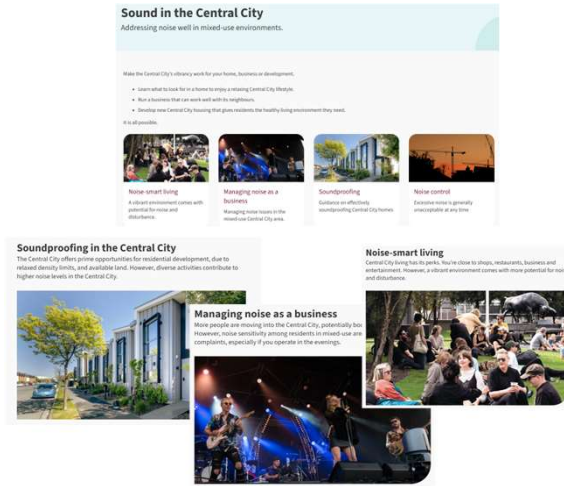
Sound in the Central City

Addressing noise well in mixed-use environments.

Make the Central City's vibrancy work for your home, business or development.

- Learn what to look for in a home to enjoy a relaxing Central City lifestyle.
- Run a business that can work well with its neighbours.
- Develop new Central City housing that gives residents the healthy living environment they need.

It is all possible.

Noise-smart living

A vibrant environment comes with potential for noise and disturbance.

Managing noise as a business

Managing noise issues in the mixed-use Central City area.

Soundproofing

Guidance on effectively soundproofing Central City homes.

Noise control

Excessive noise is generally unacceptable at any time

Soundproofing in the Central City

The Central City offers prime opportunities for residential development, due to relaxed density limits, and available land. However, diverse activities contribute to higher noise levels in the Central City.

Managing noise as a business

More people are moving into the Central City, potentially bo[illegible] However, noise sensitivity among residents in mixed-use are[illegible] complaints, especially if you operate in the evenings.

Noise-smart living

Central City living has its perks. You're close to shops, restaurants, business and entertainment. However, a vibrant environment comes with more potential for noise and disturbance.